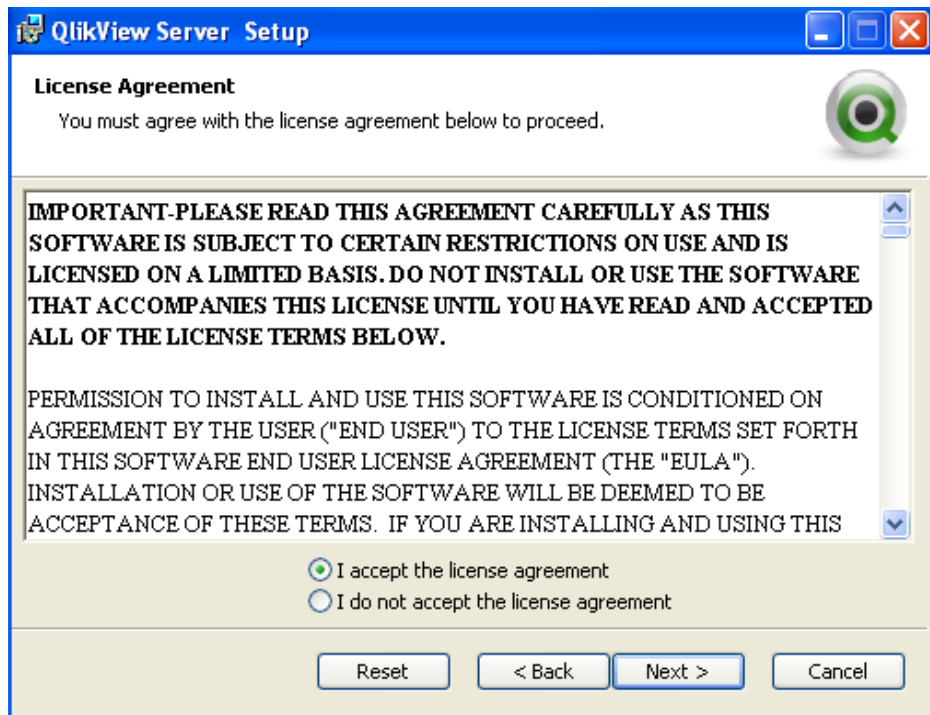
QlikView Server Setup

License Agreement

You must agree with the license agreement below to proceed.

IMPORTANT-PLEASE READ THIS AGREEMENT CAREFULLY AS THIS SOFTWARE IS SUBJECT TO CERTAIN RESTRICTIONS ON USE AND IS LICENSED ON A LIMITED BASIS. DO NOT INSTALL OR USE THE SOFTWARE THAT ACCOMPANIES THIS LICENSE UNTIL YOU HAVE READ AND ACCEPTED ALL OF THE LICENSE TERMS BELOW.

PERMISSION TO INSTALL AND USE THIS SOFTWARE IS CONDITIONED ON AGREEMENT BY THE USER ("END USER") TO THE LICENSE TERMS SET FORTH IN THIS SOFTWARE END USER LICENSE AGREEMENT (THE "EULA"). INSTALLATION OR USE OF THE SOFTWARE WILL BE DEEMED TO BE ACCEPTANCE OF THESE TERMS. IF YOU ARE INSTALLING AND USING THIS

I accept the license agreement
I do not accept the license agreement

Reset
< Back
Next >
Cancel